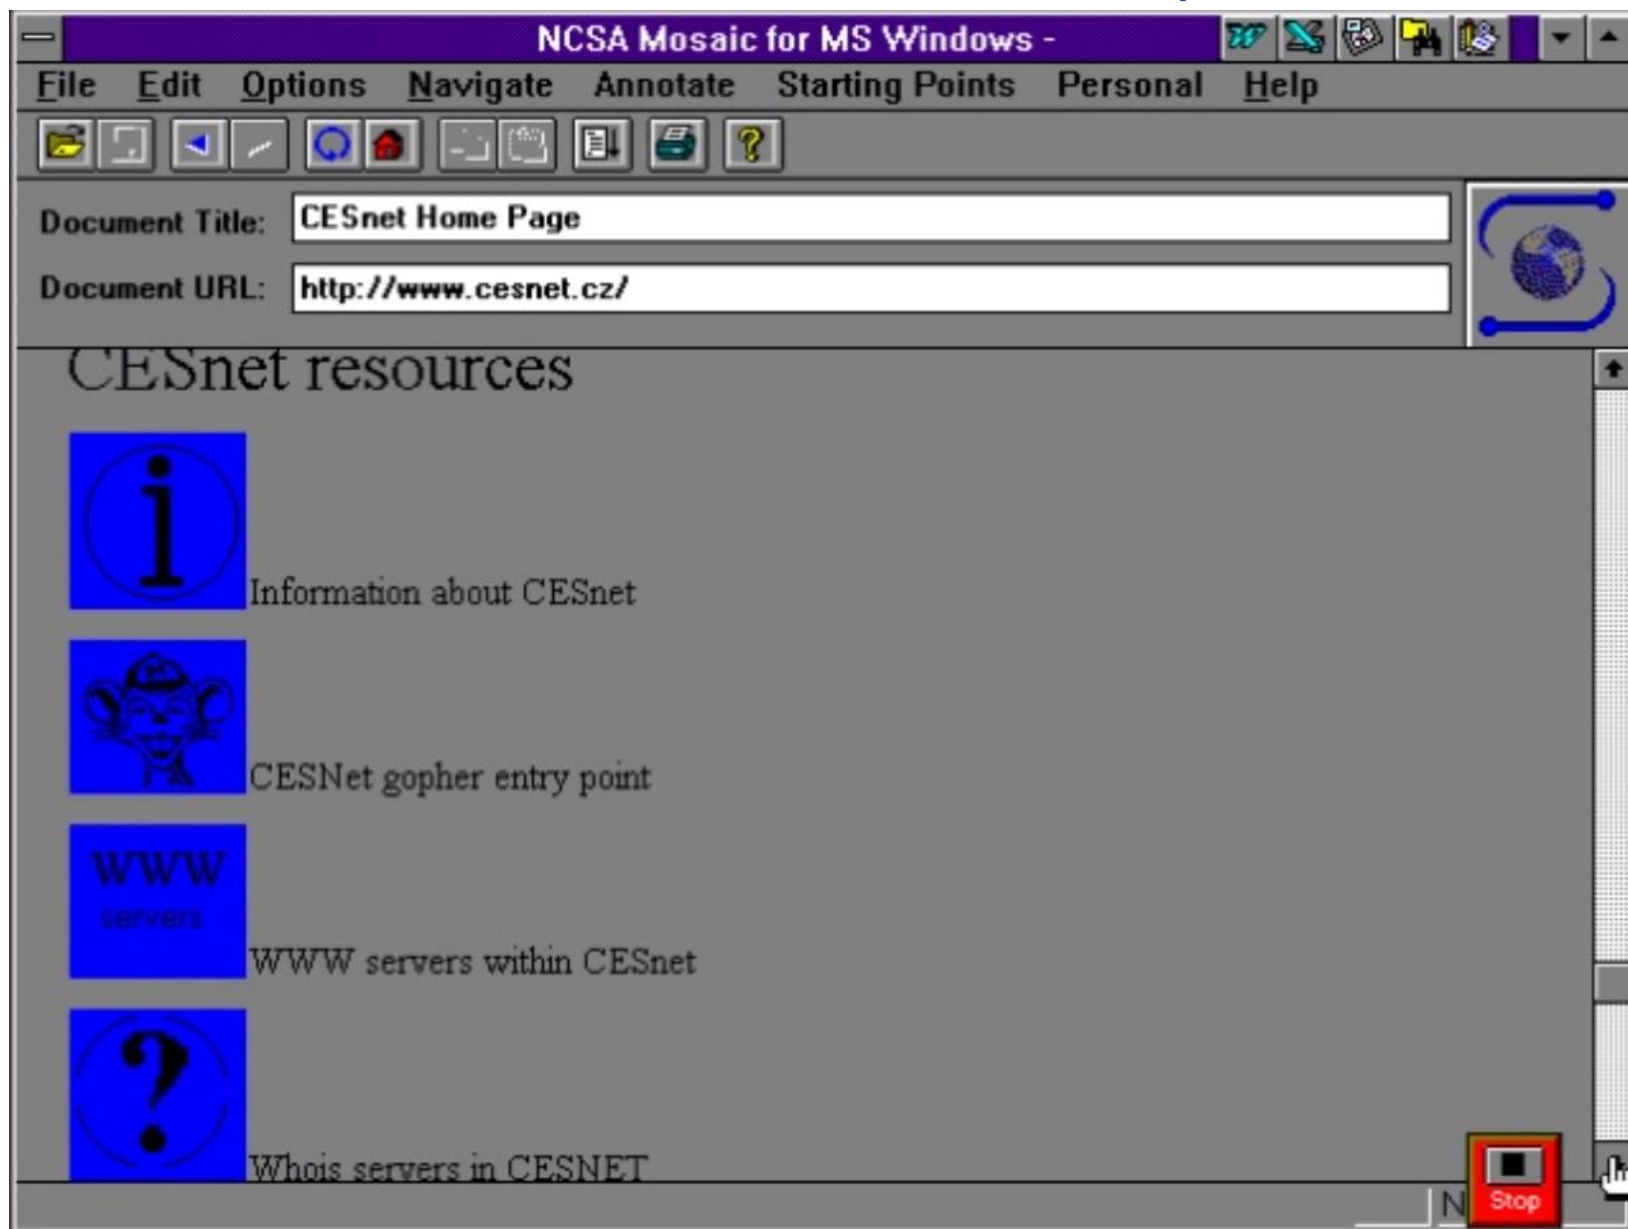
NCSA Mosaic for MS Windows -

File Edit Options Navigate Annotate Starting Points Personal Help

Document Title: CESnet Home Page

Document URL: http://www.cesnet.cz/

CESnet resources

Information about CESnet

CESNet gopher entry point

WWW servers

WWW servers within CESnet

Whois servers in CESNET

N

Stop